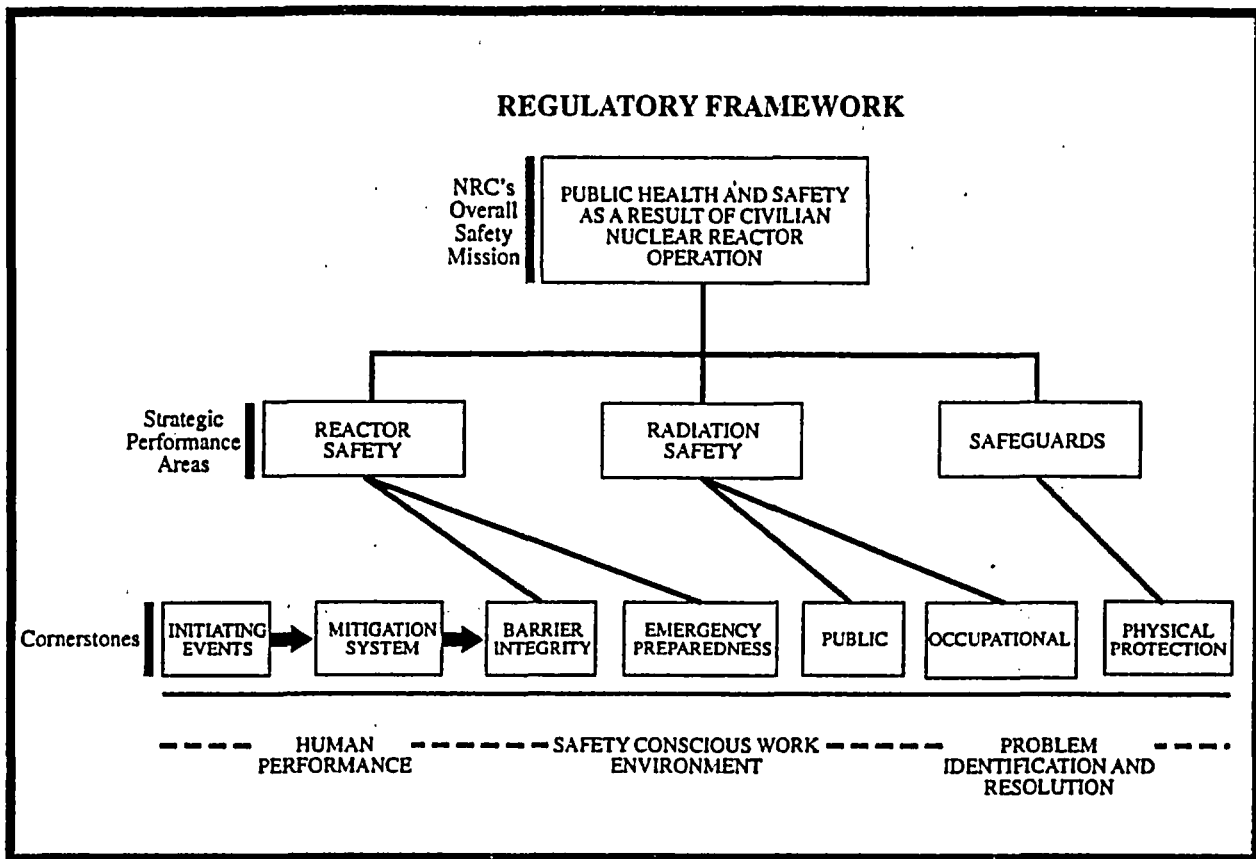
REGULATORY FRAMEWORK

NRC's Overall Safety Mission

PUBLIC HEALTH AND SAFETY AS A RESULT OF CIVILIAN NUCLEAR REACTOR OPERATION

Strategic Performance Areas

REACTOR SAFETY

RADIATION SAFETY

SAFEGUARDS

Cornerstones

INITIATING EVENTS

MITIGATION SYSTEM

BARRIER INTEGRITY

EMERGENCY PREPAREDNESS

PUBLIC

OCCUPATIONAL

PHYSICAL PROTECTION

HUMAN PERFORMANCE

SAFETY CONSCIOUS WORK ENVIRONMENT

PROBLEM IDENTIFICATION AND RESOLUTION